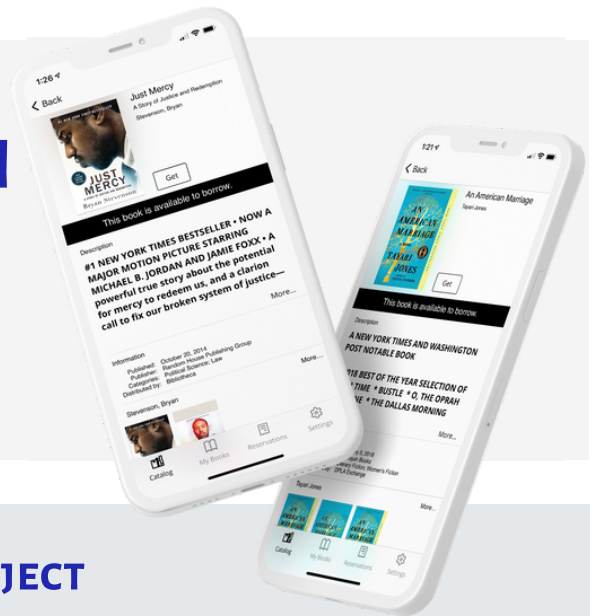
1:26

Back

Just Mercy

A Story of Justice and Redemption

Stevenson, Bryan

JUST MERCY

Bryan Stevenson

Get

This book is available to borrow.

Description

#1 NEW YORK TIMES BESTSELLER • NOW A MAJOR MOTION PICTURE STARRING MICHAEL B. JORDAN AND JAMIE FOXX • A powerful true story about the potential for mercy to redeem us, and a clarion call to fix our broken system of justice—

More...

Information

Published: October 20, 2014

Publisher: Random House Publishing Group

Categories: Political Science, Law

Distributed by: Bibliotheca

More...

Stevenson, Bryan

Catalog

My Books

Reservations

Settings

1:21

Back

An American Marriage

Tayari Jones

AN AMERICAN MARRIAGE

TAYARI JONES

Get

This book is available to borrow.

Description

A NEW YORK TIMES AND WASHINGTON POST NOTABLE BOOK

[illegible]018 BEST OF THE YEAR SELECTION OF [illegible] TIME * BUSTLE * O, THE OPRAH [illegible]NE * THE DALLAS MORNING

More...

Tayari Jones

More...

Catalog

My Books

Reservations

Settings

JECT